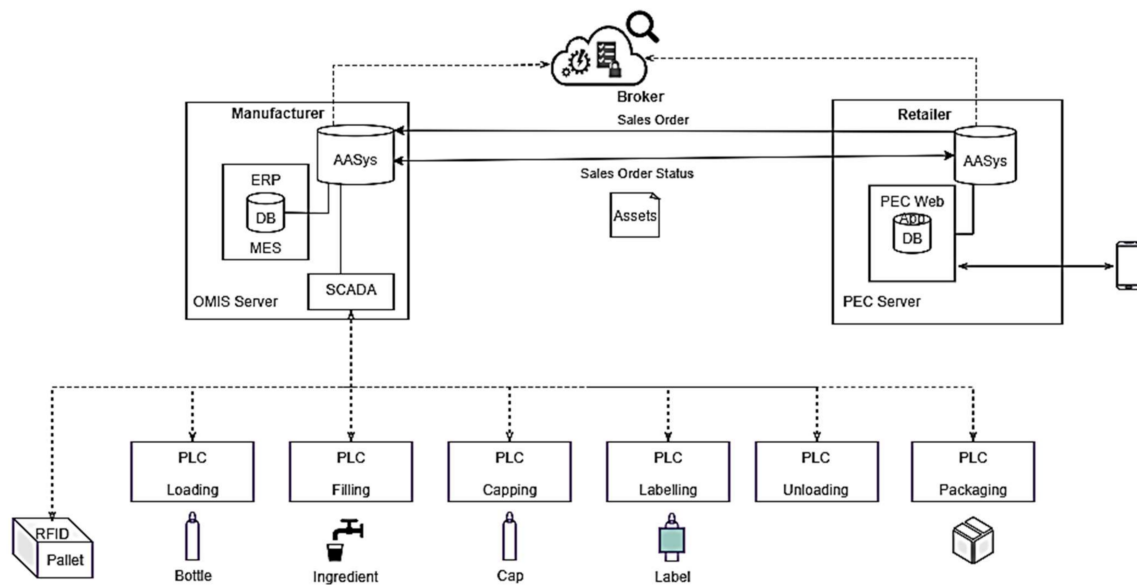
Broker

Manufacturer

AASys

ERP

DB

MES

OMIS Server

SCADA

Sales Order

Sales Order Status

Assets

Retailer

AASys

PEC Web App

DB

PEC Server

PLC
Loading

PLC
Filling

PLC
Capping

PLC
Labelling

PLC
Unloading

PLC
Packaging

RFID
Pallet

Bottle

Ingredient

Cap

Label